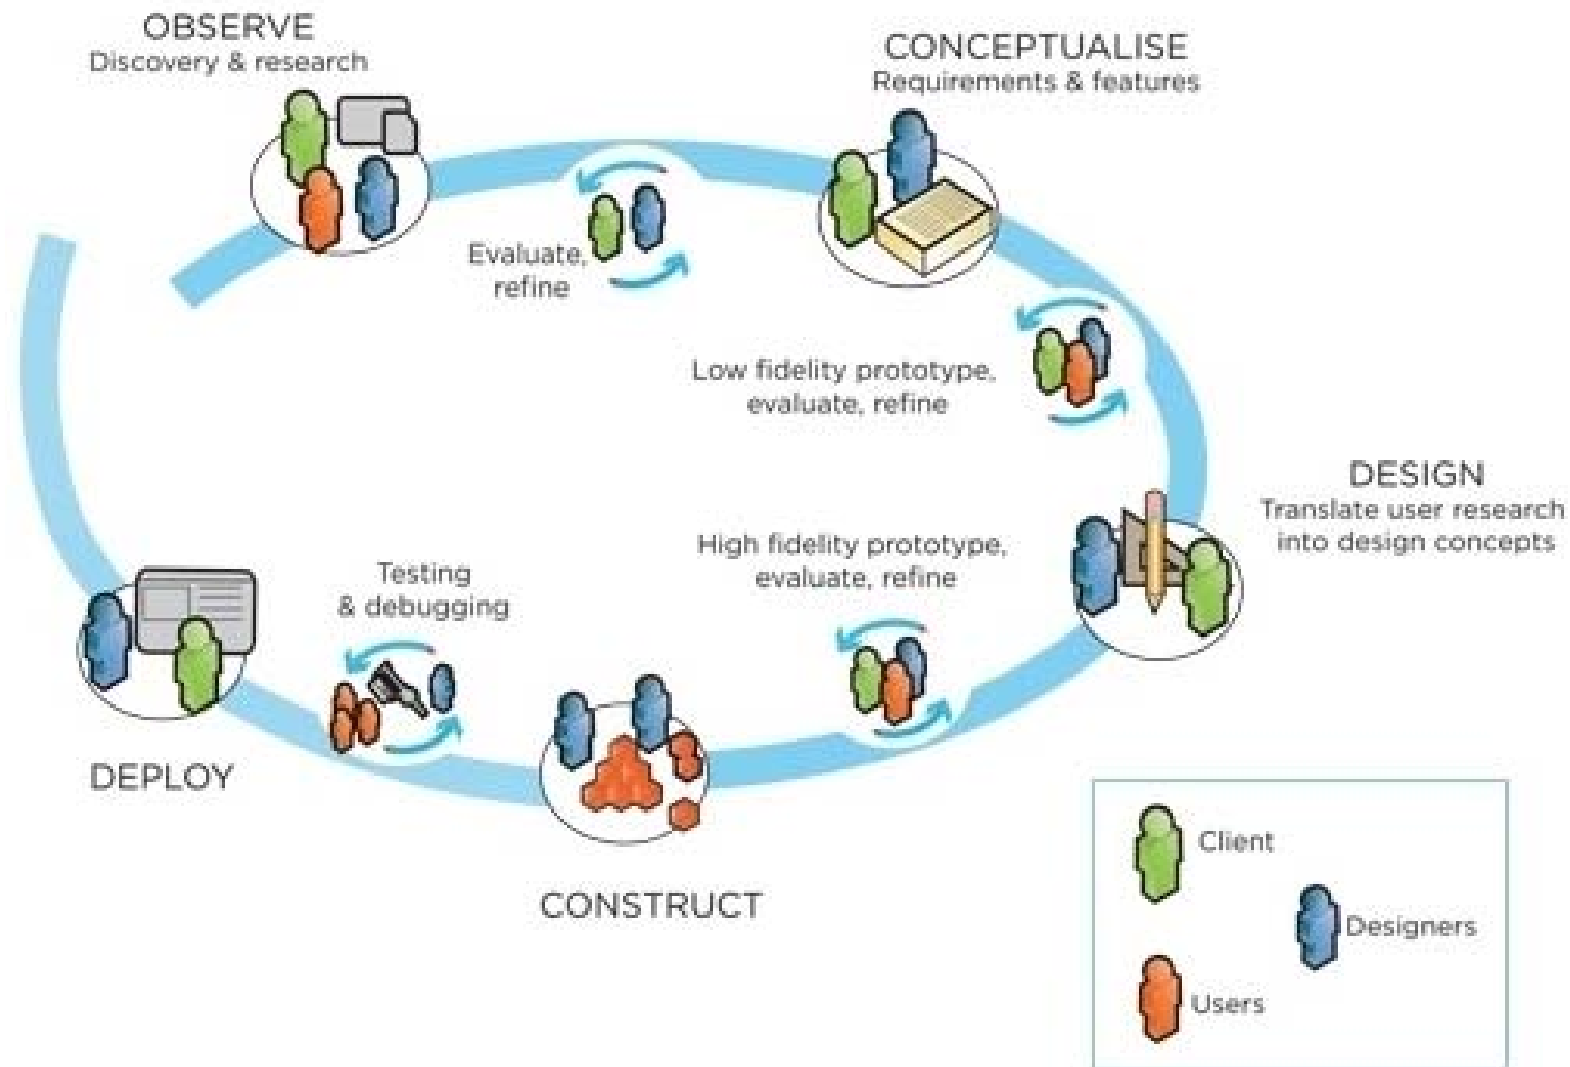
OBSERVE
Discovery & research

CONCEPTUALISE
Requirements & features

Evaluate, refine

Low fidelity prototype, evaluate, refine

DESIGN
Translate user research into design concepts

High fidelity prototype, evaluate, refine

Testing & debugging

DEPLOY

CONSTRUCT

Client

Designers

Users